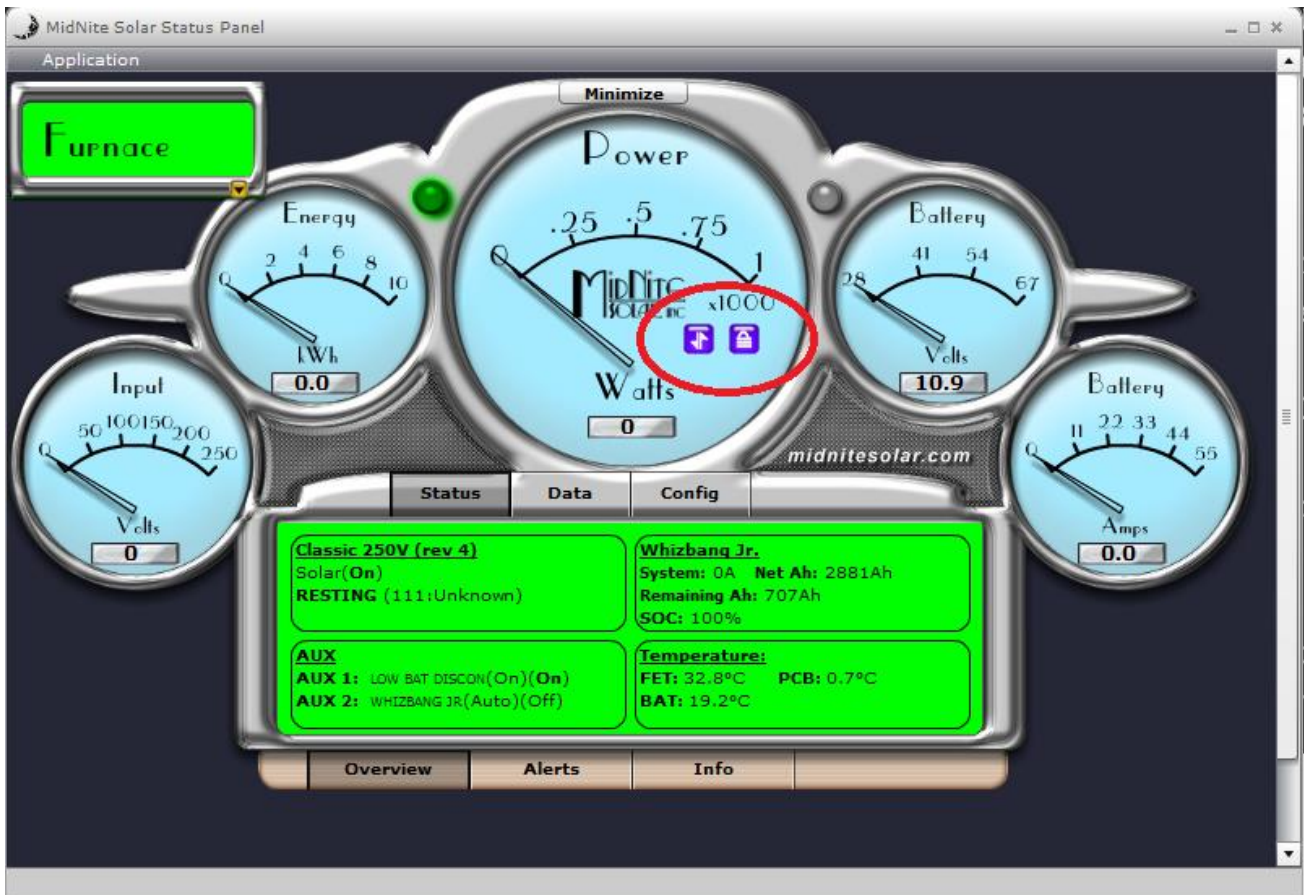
MidNite Solar Status Panel

Application

Minimize

Furnace

Power

0 .25 .5 .75 1

MidNite Solar Inc

x1000

Watts

0

Energy

0 2 4 6 8 10

kWh

0.0

Input

0 50 100 150 200 250

Volts

0

Battery

28 41 54 67

Volts

10.9

Battery

0 11 22 33 44 55

Amps

0.0

midnitesolar.com

Status | Data | Config

Classic 250V (rev 4)
Solar(On)
RESTING (111:Unknown)

Whizbang Jr.
System: 0A Net Ah: 2881Ah
Remaining Ah: 707Ah
SOC: 100%

AUX
AUX 1: LOW BAT DISCON(On)(On)
AUX 2: WHIZBANG JR(Auto)(Off)

Temperature:
FET: 32.8°C PCB: 0.7°C
BAT: 19.2°C

Overview | Alerts | Info